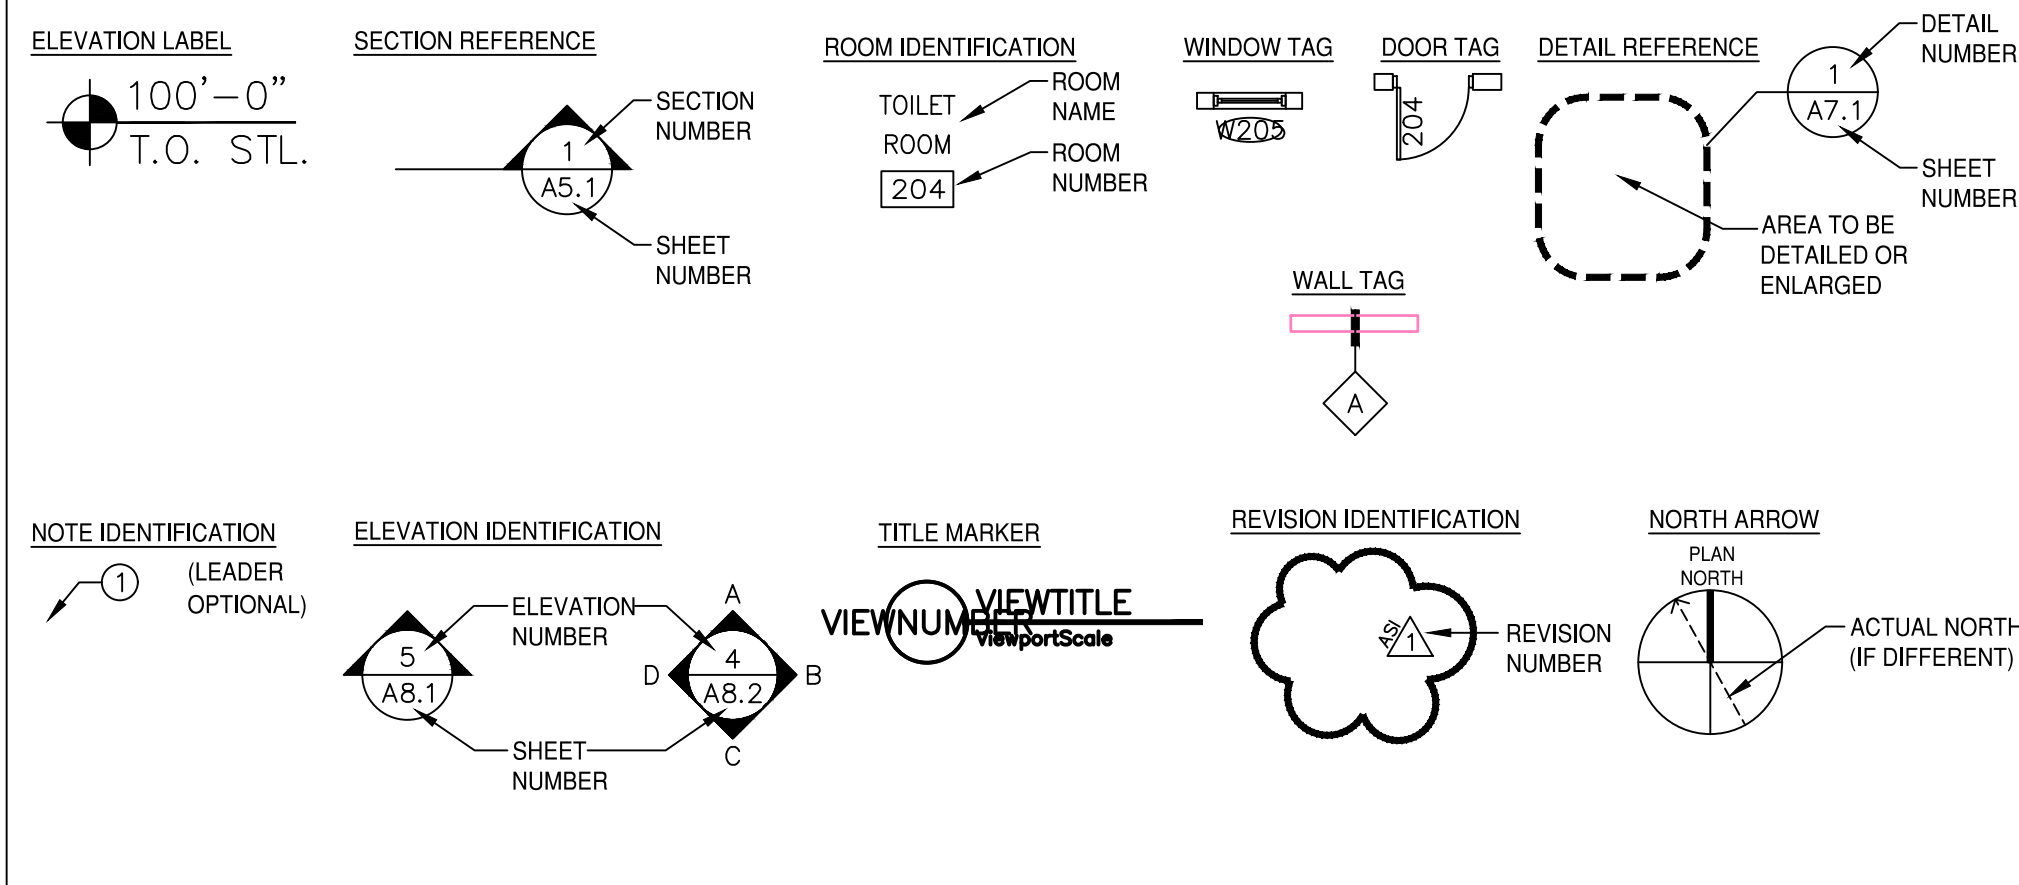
ELEVATION LABEL

100'–0"
T.O. STL.

SECTION REFERENCE

SECTION NUMBER
1
A5.1
SHEET NUMBER

ROOM IDENTIFICATION

TOILET ROOM
ROOM NAME
204
ROOM NUMBER

WINDOW TAG

W205

DOOR TAG

204

DETAIL REFERENCE

DETAIL NUMBER
1
A7.1
SHEET NUMBER
AREA TO BE DETAILED OR ENLARGED

WALL TAG

A

NOTE IDENTIFICATION

1
(LEADER OPTIONAL)

ELEVATION IDENTIFICATION

ELEVATION NUMBER
5
A8.1
A
D
4
A8.2
B
C
SHEET NUMBER

TITLE MARKER

VIEWNUMBER VIEWTITLE
ViewportScale

REVISION IDENTIFICATION

ASI
1
REVISION NUMBER

NORTH ARROW

PLAN NORTH
ACTUAL NORTH (IF DIFFERENT)